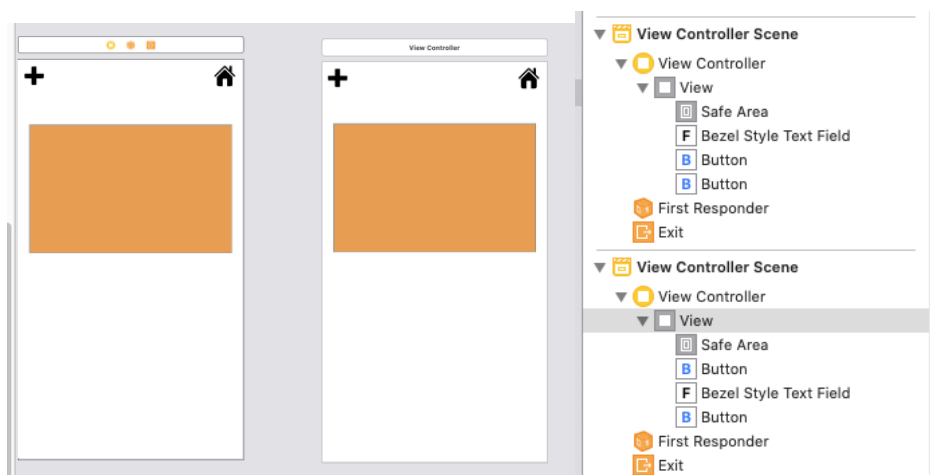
View Controller

View Controller Scene
View Controller
View
Safe Area
Bezel Style Text Field
Button
Button
First Responder
Exit

View Controller Scene
View Controller
View
Safe Area
Button
Bezel Style Text Field
Button
First Responder
Exit